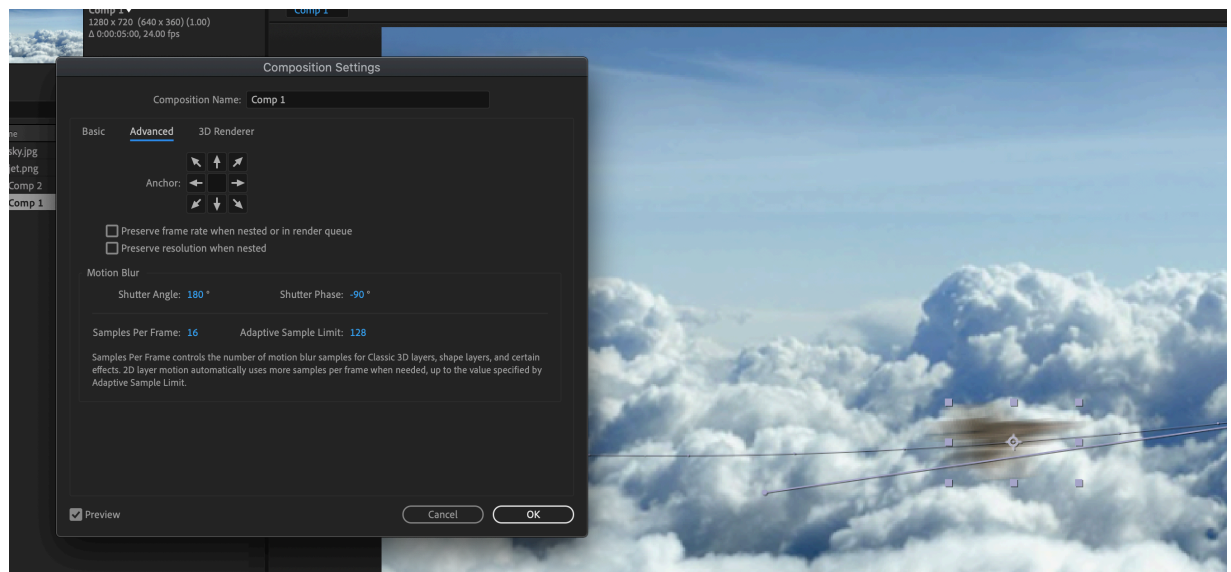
Comp 1
1280 x 720 (640 x 360) (1.00)
Δ 0:00:05:00, 24.00 fps

Comp 1

ne
sky.jpg
jet.png
Comp 2
Comp 1

Composition Settings

Composition Name: Comp 1

Basic Advanced 3D Renderer

Anchor:

Preserve frame rate when nested or in render queue
Preserve resolution when nested

Motion Blur

Shutter Angle: 180 ° Shutter Phase: -90 °

Samples Per Frame: 16 Adaptive Sample Limit: 128

Samples Per Frame controls the number of motion blur samples for Classic 3D layers, shape layers, and certain effects. 2D layer motion automatically uses more samples per frame when needed, up to the value specified by Adaptive Sample Limit.

Preview

Cancel OK